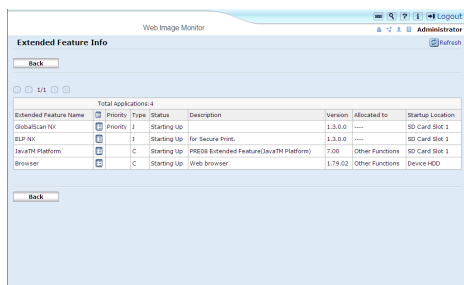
Web Image Monitor

Logout

Administrator

Extended Feature Info

Refresh

Back

1/1

| Total Applications:4 | | | | | | | | |
|---|---|---|---|---|---|---|---|---|
| Extended Feature Name | | Priority | Type | Status | Description | Version | Allocated to | Startup Location |
| GlobalScan NX | | Priority | J | Starting Up | | 1.3.0.0 | ---- | SD Card Slot 1 |
| ELP NX | | | J | Starting Up | for Secure Print. | 1.3.0.0 | ---- | SD Card Slot 1 |
| JavaTM Platform | | | C | Starting Up | PRE08 Extended Feature(JavaTM Platform) | 7.00 | Other Functions | SD Card Slot 1 |
| Browser | | | C | Starting Up | Web browser | 1.79.02 | Other Functions | Device HDD |

Back